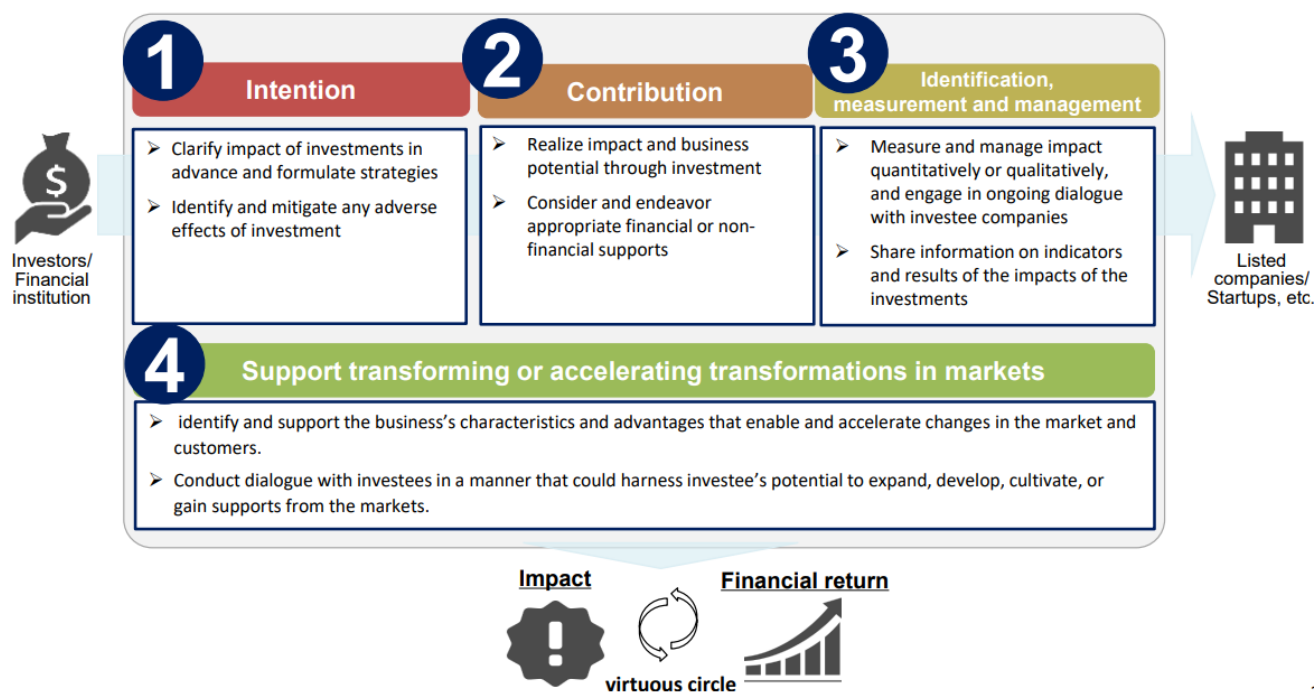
Investors/ Financial institution

1

Intention

➢ Clarify impact of investments in advance and formulate strategies

➢ Identify and mitigate any adverse effects of investment

2

Contribution

➢ Realize impact and business potential through investment

➢ Consider and endeavor appropriate financial or non-financial supports

3

Identification, measurement and management

➢ Measure and manage impact quantitatively or qualitatively, and engage in ongoing dialogue with investee companies

➢ Share information on indicators and results of the impacts of the investments

Listed companies/ Startups, etc.

4

Support transforming or accelerating transformations in markets

➢ identify and support the business's characteristics and advantages that enable and accelerate changes in the market and customers.

➢ Conduct dialogue with investees in a manner that could harness investee's potential to expand, develop, cultivate, or gain supports from the markets.

Impact

Financial return

virtuous circle